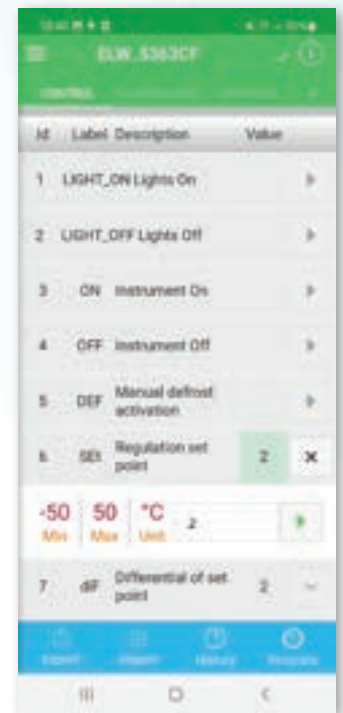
ELW_5363CF

CONTROL

| Id | Label | Description | Value |
|---|---|---|---|
| 1 | LIGHT_ON | Lights On | |
| 2 | LIGHT_OFF | Lights Off | |
| 3 | ON | Instrument On | |
| 4 | OFF | Instrument Off | |
| 5 | DEF | Manual defrost activation | |
| 6 | SEt | Regulation set point | 2 |

-50 Min 50 Max °C Unit 2

| 7 | dIF | Differential of set point | 2 |
|---|---|---|---|

Export Import History Program